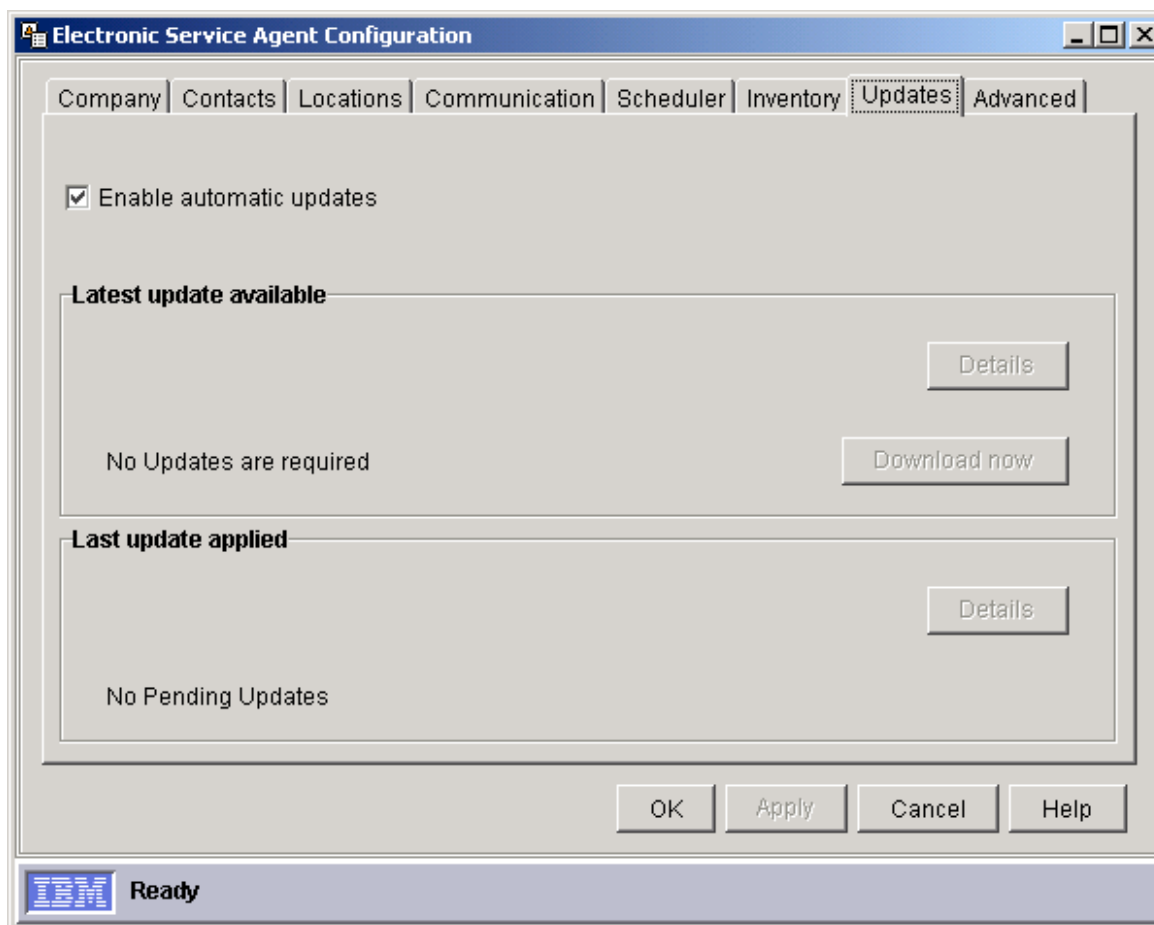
Electronic Service Agent Configuration

Company | Contacts | Locations | Communication | Scheduler | Inventory | Updates | Advanced

☑ Enable automatic updates

Latest update available

Details

No Updates are required

Download now

Last update applied

Details

No Pending Updates

OK | Apply | Cancel | Help

IBM Ready